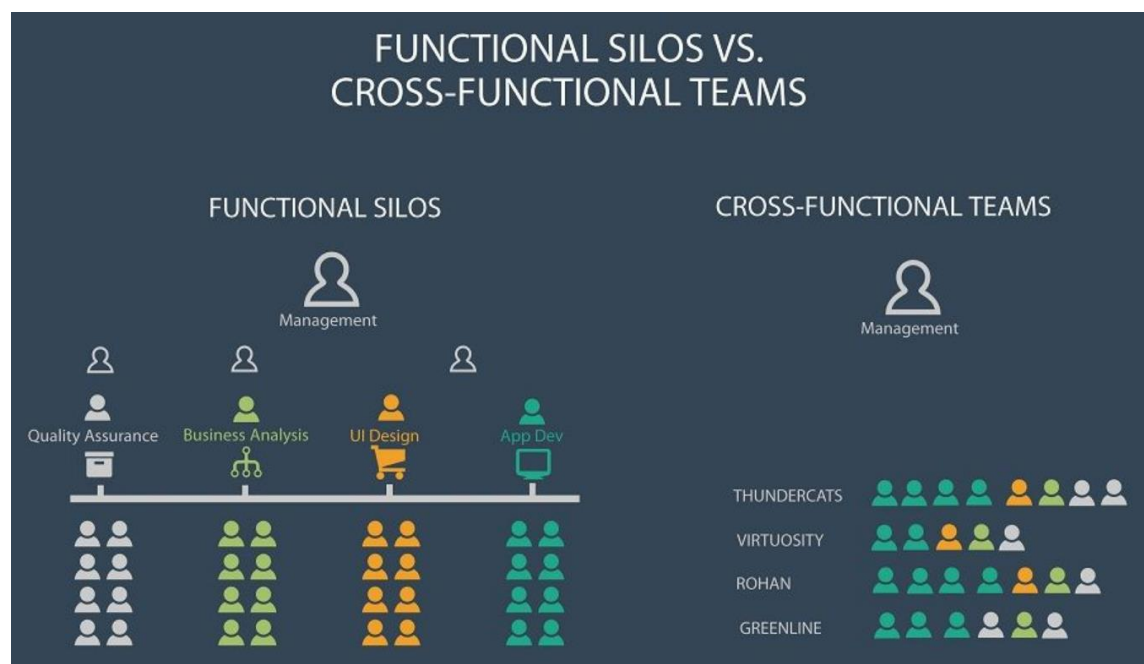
FUNCTIONAL SILOS VS.
CROSS-FUNCTIONAL TEAMS

FUNCTIONAL SILOS

Management

Quality Assurance
Business Analysis
UI Design
App Dev

CROSS-FUNCTIONAL TEAMS

Management

THUNDERCATS
VIRTUOSITY
ROHAN
GREENLINE